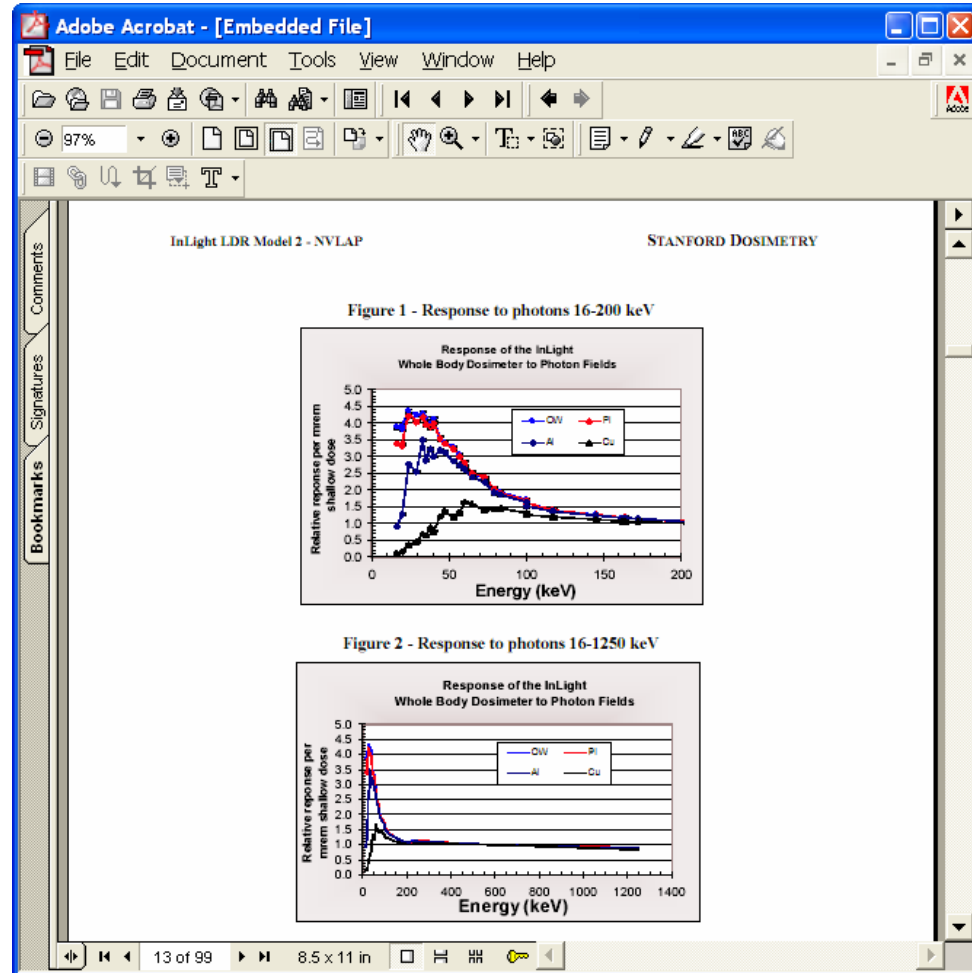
Adobe Acrobat - [Embedded File]

File Edit Document Tools View Window Help

97%

Comments
Signatures
Bookmarks

InLight LDR Model 2 - NVLAP

STANFORD DOSIMETRY

Figure 1 - Response to photons 16-200 keV

Response of the InLight
Whole Body Dosimeter to Photon Fields

Relative reponse per mrem shallow dose

5.0
4.5
4.0
3.5
3.0
2.5
2.0
1.5
1.0
0.5
0.0

OW
Pl
Al
Cu

0 50 100 150 200
Energy (keV)

Figure 2 - Response to photons 16-1250 keV

Response of the InLight
Whole Body Dosimeter to Photon Fields

Relative reponse per mrem shallow dose

5.0
4.5
4.0
3.5
3.0
2.5
2.0
1.5
1.0
0.5
0.0

OW
Pl
Al
Cu

0 200 400 600 800 1000 1200 1400
Energy (keV)

13 of 99

8.5 x 11 in